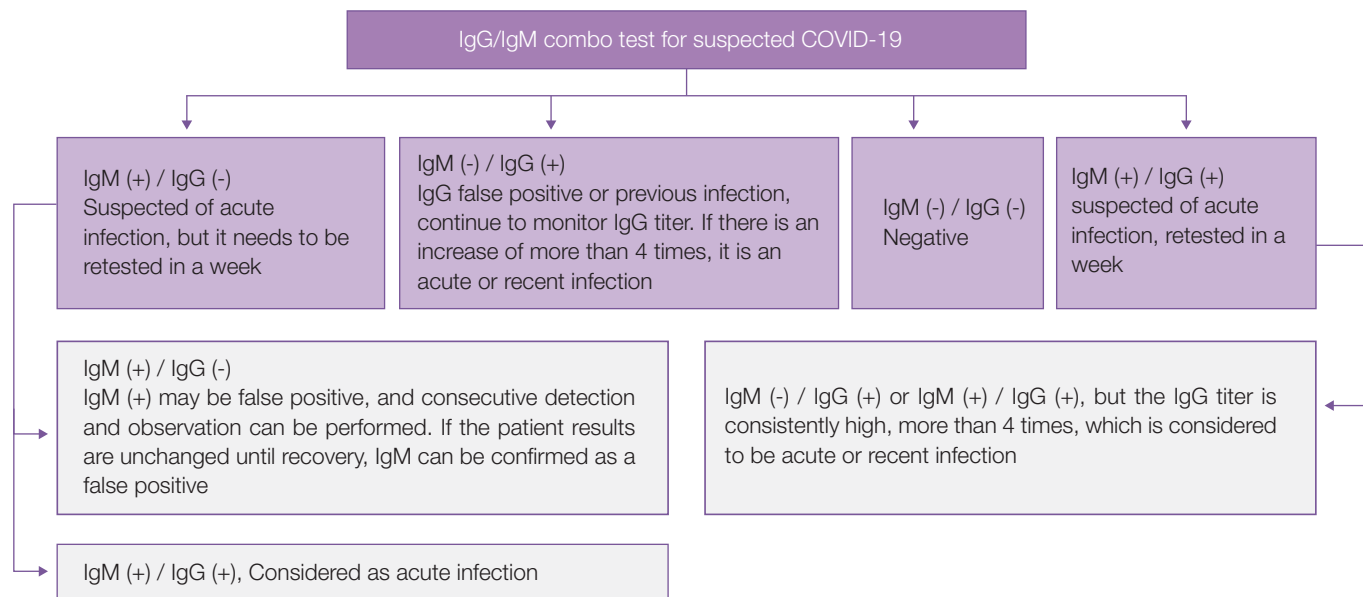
IgG/IgM combo test for suspected COVID-19

IgM (+) / IgG (-)
Suspected of acute infection, but it needs to be retested in a week

IgM (-) / IgG (+)
IgG false positive or previous infection, continue to monitor IgG titer. If there is an increase of more than 4 times, it is an acute or recent infection

IgM (-) / IgG (-)
Negative

IgM (+) / IgG (+)
suspected of acute infection, retested in a week

IgM (+) / IgG (-)
IgM (+) may be false positive, and consecutive detection and observation can be performed. If the patient results are unchanged until recovery, IgM can be confirmed as a false positive

IgM (-) / IgG (+) or IgM (+) / IgG (+), but the IgG titer is consistently high, more than 4 times, which is considered to be acute or recent infection

IgM (+) / IgG (+), Considered as acute infection